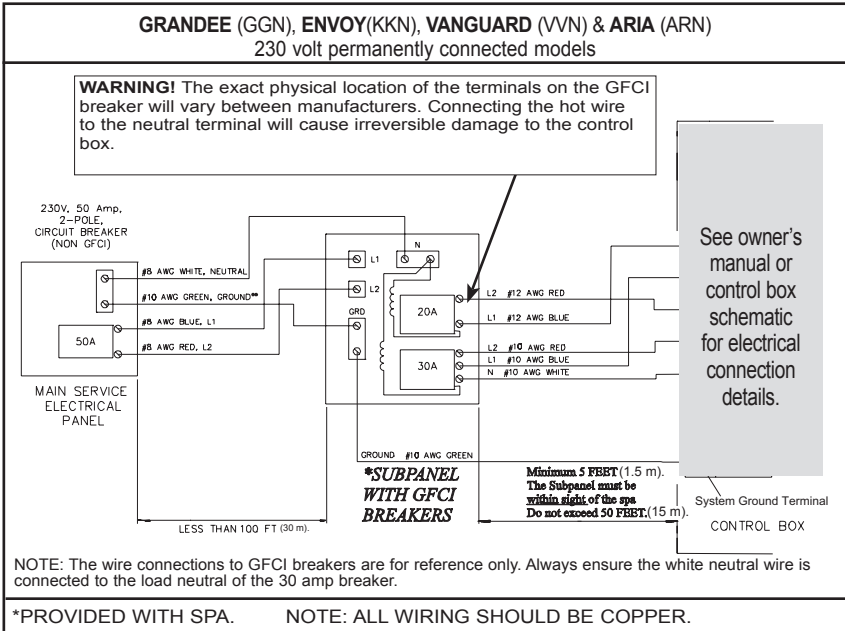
GRANDEE (GGN), ENVOY(KKN), VANGUARD (VVN) & ARIA (ARN)
230 volt permanently connected models

WARNING! The exact physical location of the terminals on the GFCI breaker will vary between manufacturers. Connecting the hot wire to the neutral terminal will cause irreversible damage to the control box.

230V, 50 Amp, 2-POLE, CIRCUIT BREAKER (NON GFCI)

#8 AWG WHITE, NEUTRAL

#10 AWG GREEN, GROUND**

#8 AWG BLUE, L1

#8 AWG RED, L2

50A

MAIN SERVICE ELECTRICAL PANEL

L1

L2

N

GRD

20A

30A

L2 #12 AWG RED

L1 #12 AWG BLUE

L2 #10 AWG RED

L1 #10 AWG BLUE

N #10 AWG WHITE

See owner's manual or control box schematic for electrical connection details.

GROUND #10 AWG GREEN

*SUBPANEL WITH GFCI BREAKERS

Minimum 5 FEET (1.5 m). The Subpanel must be within sight of the spa Do not exceed 50 FEET. (15 m).

System Ground Terminal

CONTROL BOX

LESS THAN 100 FT (30 m).

NOTE: The wire connections to GFCI breakers are for reference only. Always ensure the white neutral wire is connected to the load neutral of the 30 amp breaker.

*PROVIDED WITH SPA. NOTE: ALL WIRING SHOULD BE COPPER.